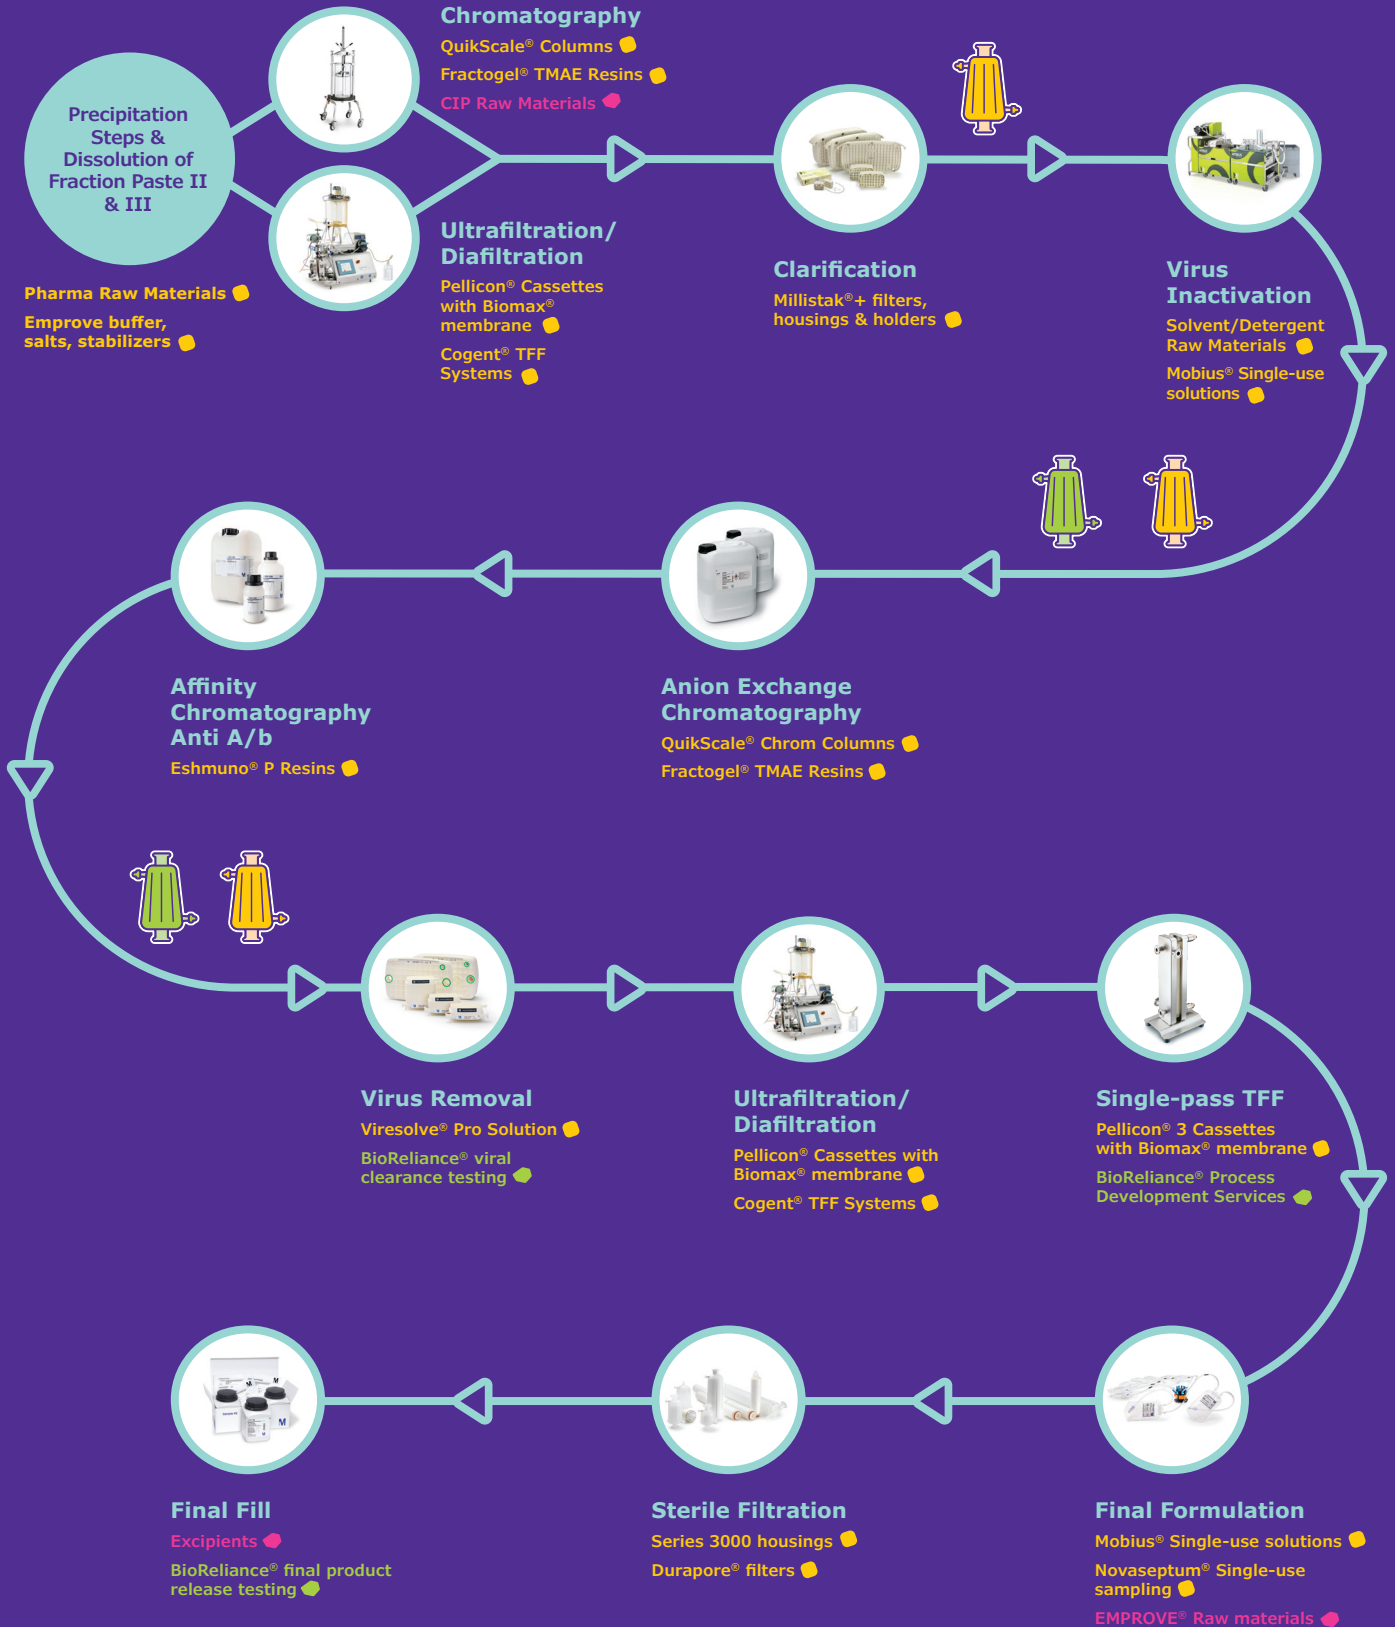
Precipitation Steps & Dissolution of Fraction Paste II & III

Pharma Raw Materials

Emprove buffer, salts, stabilizers

Chromatography

QuikScale® Columns

Fractogel® TMAE Resins

CIP Raw Materials

Ultrafiltration/ Diafiltration

Pellicon® Cassettes with Biomax® membrane

Cogent® TFF Systems

Clarification

Millistak®+ filters, housings & holders

Virus Inactivation

Solvent/Detergent Raw Materials

Mobius® Single-use solutions

Affinity Chromatography Anti A/b

Eshmuno® P Resins

Anion Exchange Chromatography

QuikScale® Chrom Columns

Fractogel® TMAE Resins

Virus Removal

Viresolve® Pro Solution

BioReliance® viral clearance testing

Ultrafiltration/ Diafiltration

Pellicon® Cassettes with Biomax® membrane

Cogent® TFF Systems

Single-pass TFF

Pellicon® 3 Cassettes with Biomax® membrane

BioReliance® Process Development Services

Final Fill

Excipients

BioReliance® final product release testing

Sterile Filtration

Series 3000 housings

Durapore® filters

Final Formulation

Mobius® Single-use solutions

Novaseptum® Single-use sampling

EMPROVE® Raw materials